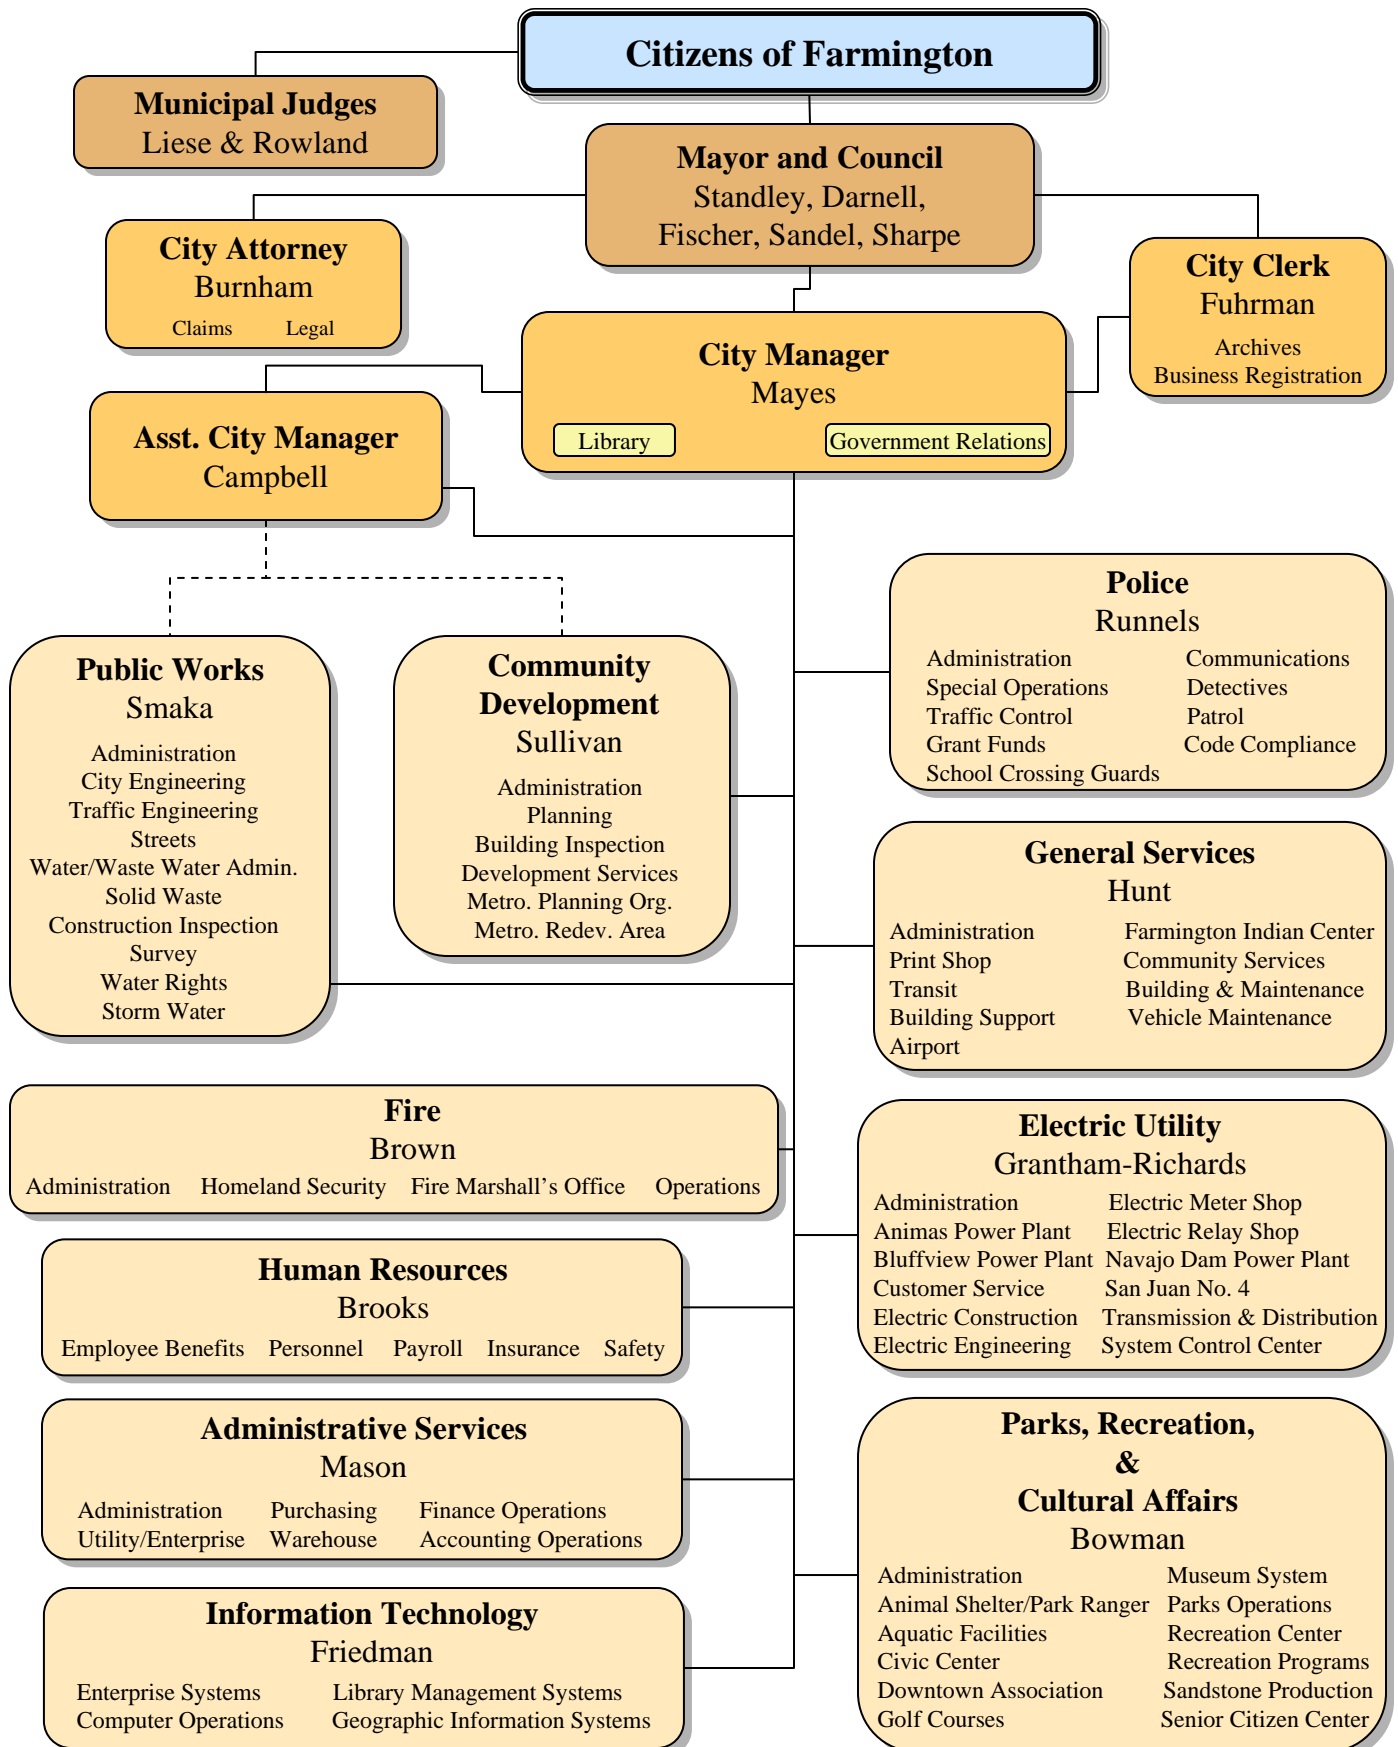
Citizens of Farmington

Municipal Judges
Liese & Rowland

Mayor and Council
Standley, Darnell, Fischer, Sandel, Sharpe

City Attorney
Burnham
Claims Legal

City Clerk
Fuhrman
Archives
Business Registration

City Manager
Mayes
Library Government Relations

Asst. City Manager
Campbell

Police
Runnels
Administration
Special Operations
Traffic Control
Grant Funds
School Crossing Guards
Communications
Detectives
Patrol
Code Compliance

Public Works
Smaka
Administration
City Engineering
Traffic Engineering
Streets
Water/Waste Water Admin.
Solid Waste
Construction Inspection
Survey
Water Rights
Storm Water

Community Development
Sullivan
Administration
Planning
Building Inspection
Development Services
Metro. Planning Org.
Metro. Redev. Area

General Services
Hunt
Administration
Print Shop
Transit
Building Support
Airport
Farmington Indian Center
Community Services
Building & Maintenance
Vehicle Maintenance

Fire
Brown
Administration Homeland Security Fire Marshall's Office Operations

Electric Utility
Grantham-Richards
Administration
Animas Power Plant
Bluffview Power Plant
Customer Service
Electric Construction
Electric Engineering
Electric Meter Shop
Electric Relay Shop
Navajo Dam Power Plant
San Juan No. 4
Transmission & Distribution
System Control Center

Human Resources
Brooks
Employee Benefits Personnel Payroll Insurance Safety

Administrative Services
Mason
Administration
Utility/Enterprise
Purchasing
Warehouse
Finance Operations
Accounting Operations

Parks, Recreation, & Cultural Affairs
Bowman
Administration
Animal Shelter/Park Ranger
Aquatic Facilities
Civic Center
Downtown Association
Golf Courses
Museum System
Parks Operations
Recreation Center
Recreation Programs
Sandstone Production
Senior Citizen Center

Information Technology
Friedman
Enterprise Systems
Computer Operations
Library Management Systems
Geographic Information Systems